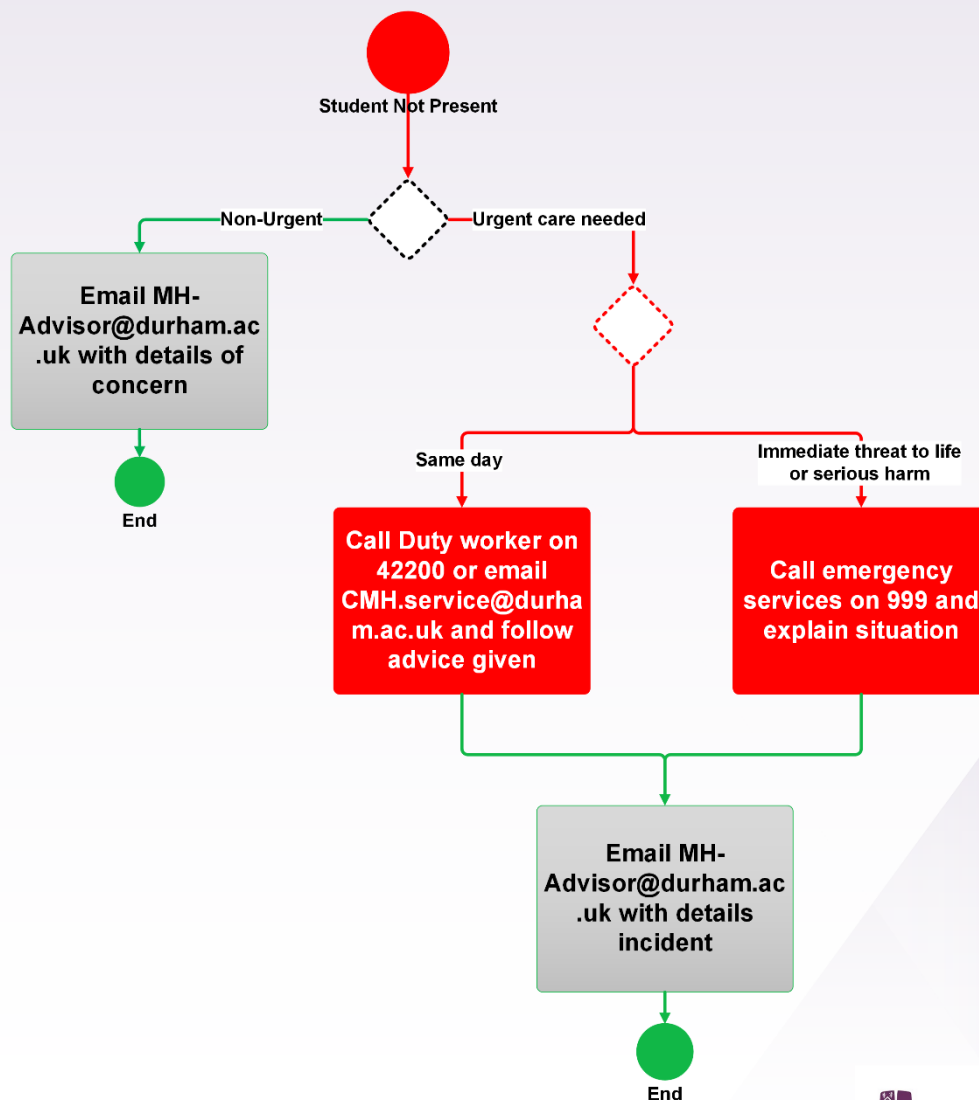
Student Not Present

Non-Urgent

Urgent care needed

Email MH-Advisor@durham.ac.uk with details of concern

End

Same day

Immediate threat to life or serious harm

Call Duty worker on 42200 or email CMH.service@durham.ac.uk and follow advice given

Call emergency services on 999 and explain situation

Email MH-Advisor@durham.ac.uk with details incident

End